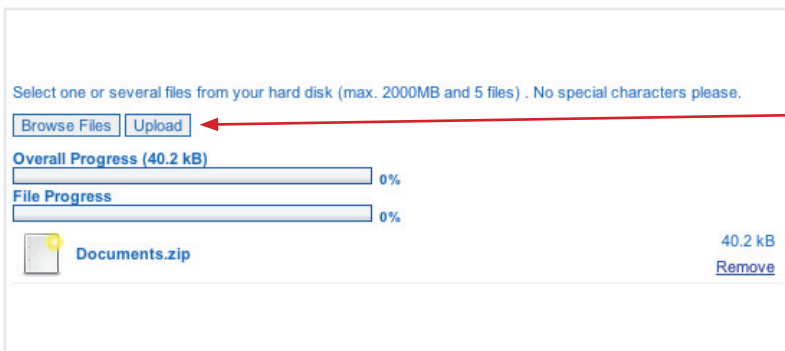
Select one or several files from your hard disk (max. 2000MB and 5 files) . No special characters please.

Browse Files Upload

Overall Progress (40.2 kB)

0%

File Progress

0%

Documents.zip

40.2 kB

Remove